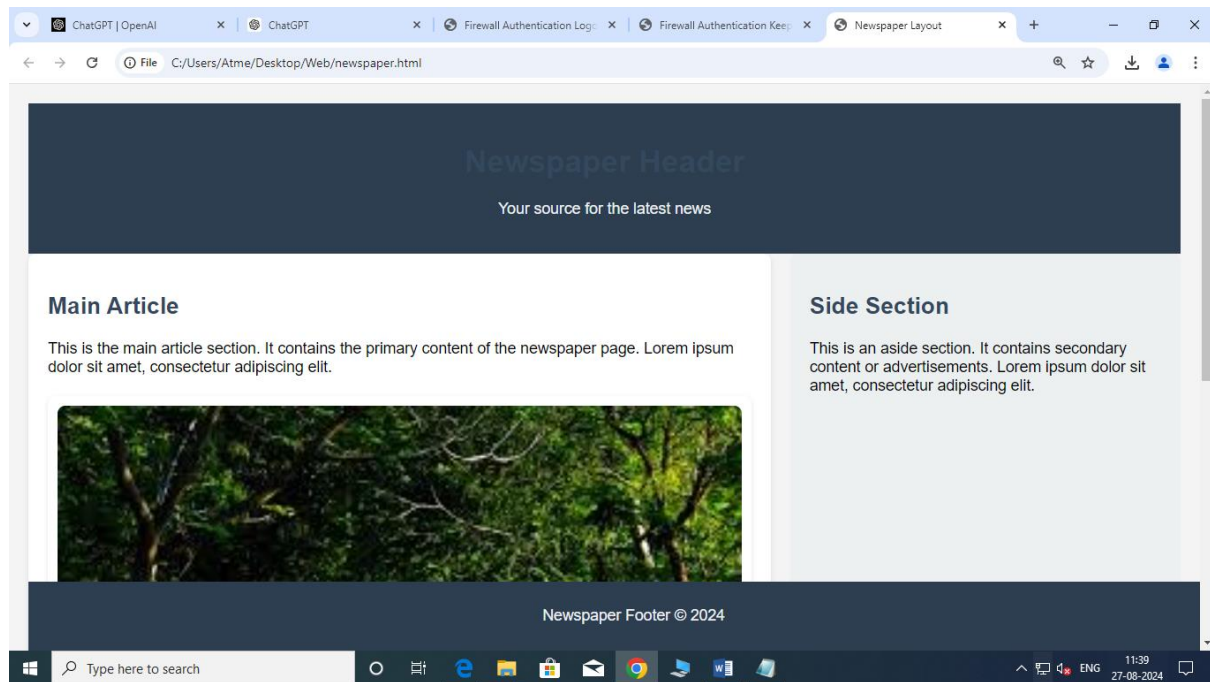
ChatGPT | OpenAI
ChatGPT
Firewall Authentication Logo
Firewall Authentication Keep
Newspaper Layout

File C:/Users/Atme/Desktop/Web/newspaper.html

Newspaper Header

Your source for the latest news

Main Article

This is the main article section. It contains the primary content of the newspaper page. Lorem ipsum dolor sit amet, consectetur adipiscing elit.

Side Section

This is an aside section. It contains secondary content or advertisements. Lorem ipsum dolor sit amet, consectetur adipiscing elit.

Newspaper Footer © 2024

Type here to search

ENG 11:39 27-08-2024